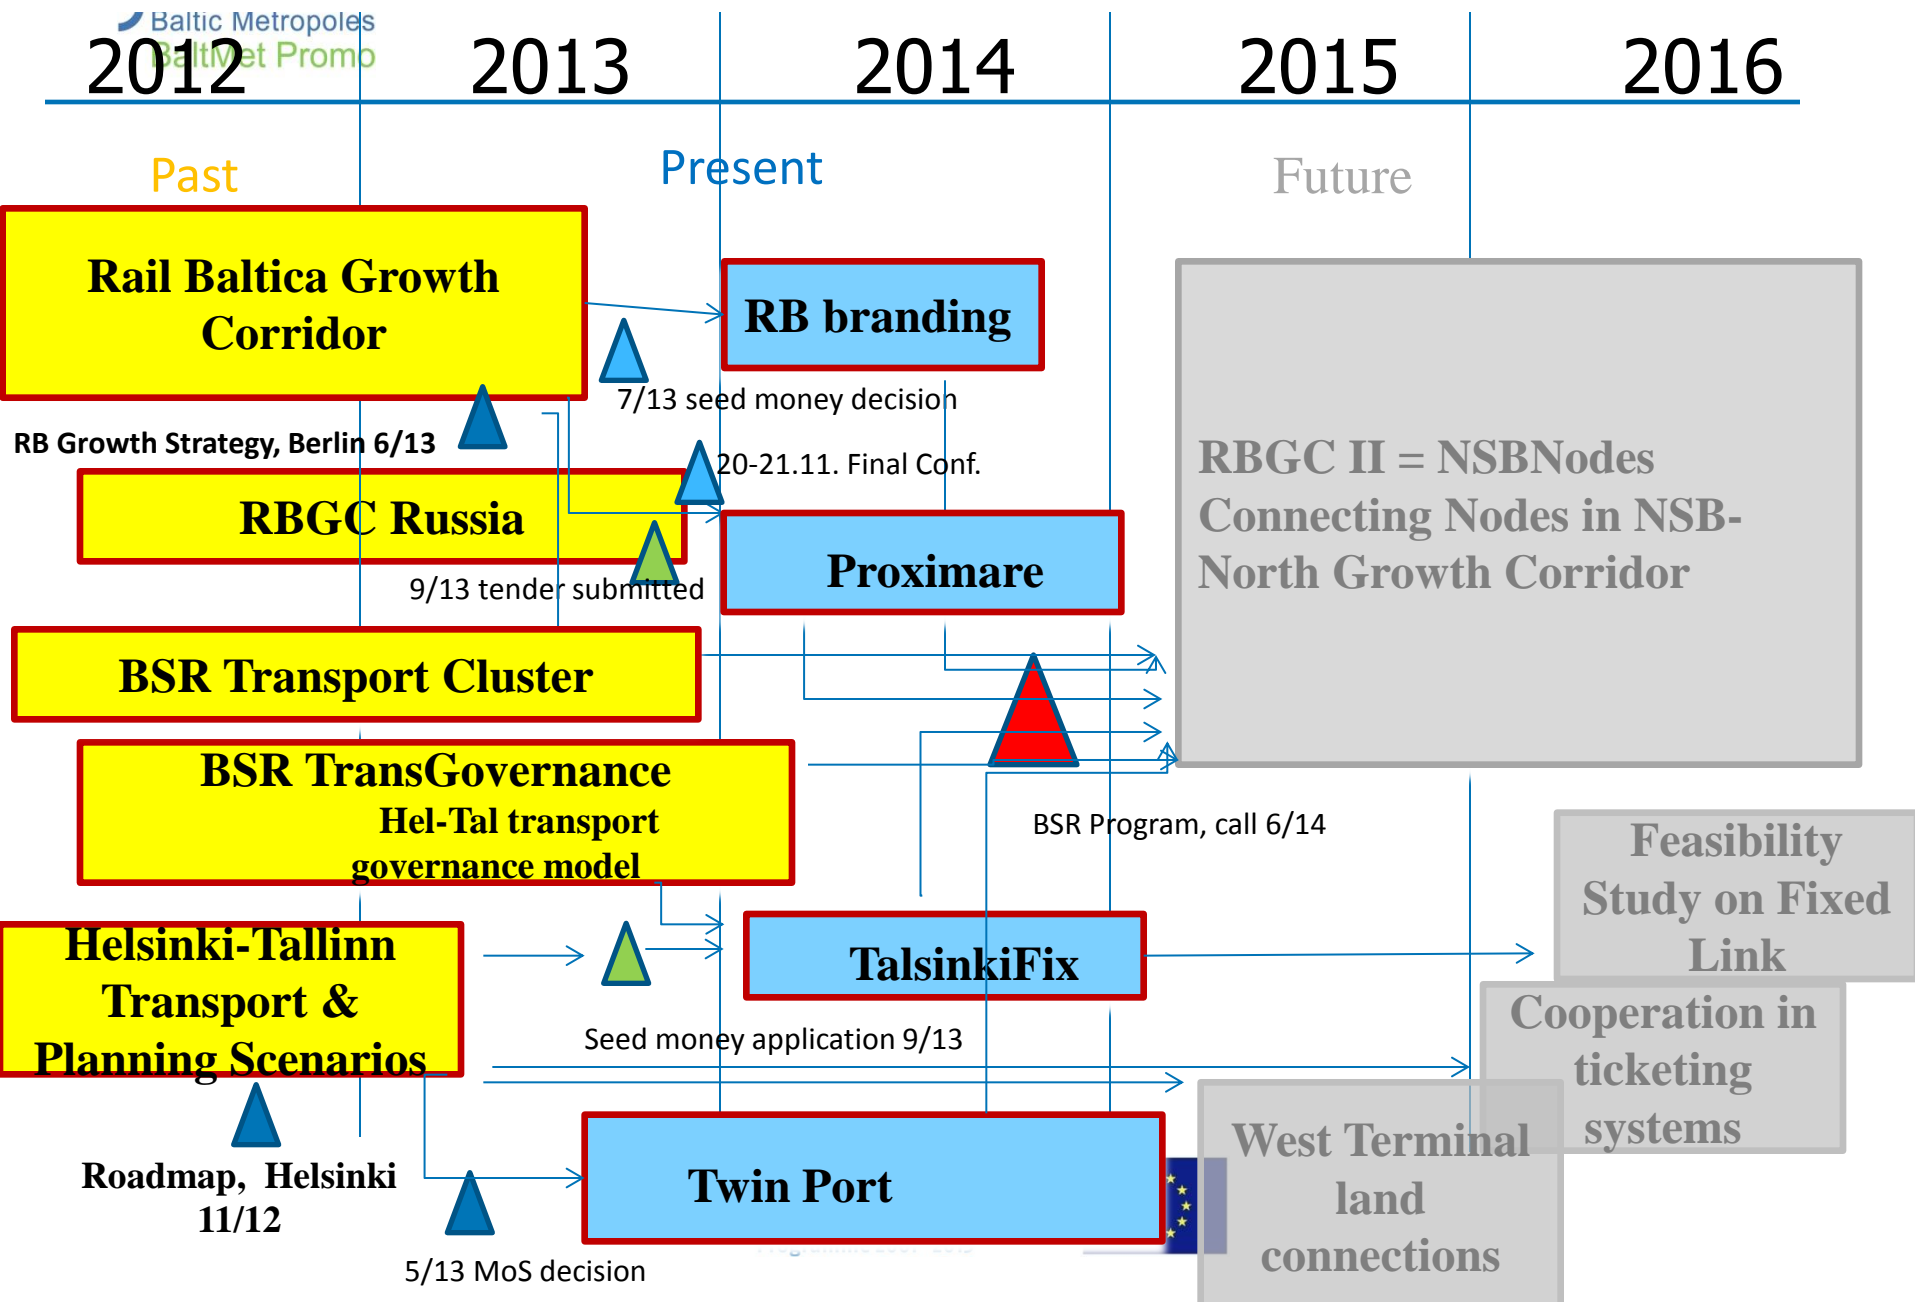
Baltic Metropoles
BaltMet Promo

2012 2013 2014 2015 2016

Past

Present

Future

Rail Baltica Growth Corridor

RB branding

7/13 seed money decision

RB Growth Strategy, Berlin 6/13

20-21.11. Final Conf.

RBGC Russia

Proximare

9/13 tender submitted

RBGC II = NSBNodes Connecting Nodes in NSB-North Growth Corridor

BSR Transport Cluster

BSR TransGovernance
Hel-Tal transport governance model

BSR Program, call 6/14

Feasibility Study on Fixed Link

Helsinki-Tallinn Transport & Planning Scenarios

TalsinkiFix

Seed money application 9/13

Cooperation in ticketing systems

Roadmap, Helsinki 11/12

Twin Port

West Terminal land connections

5/13 MoS decision